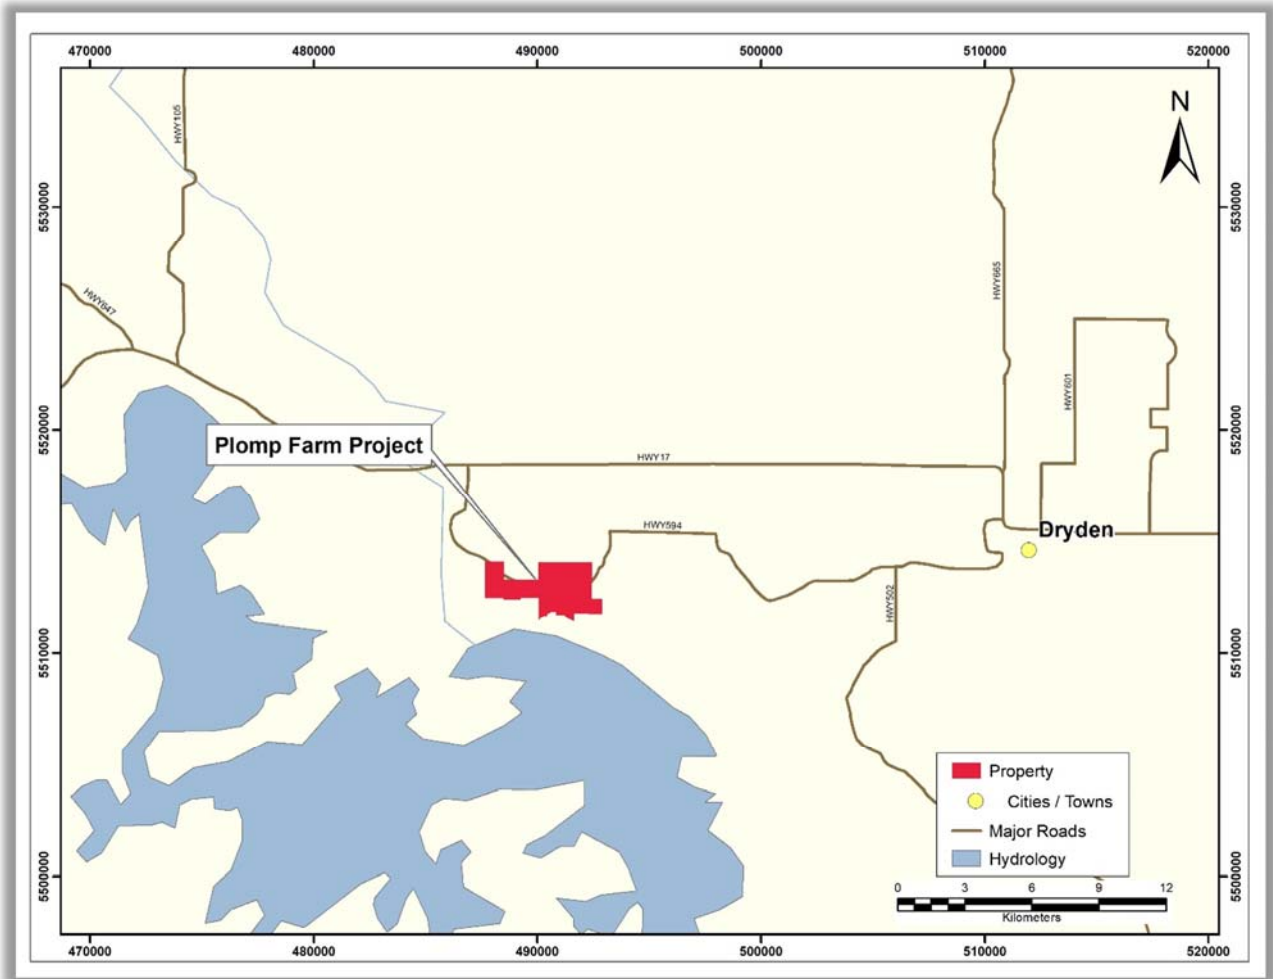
470000 480000 490000 500000 510000 520000

N

5530000
5520000
5510000
5500000

HWY105

HWY647

HWY665

HWY601

Plomp Farm Project

HWY17

HWY594

Dryden

HWY502

Property
Cities / Towns
Major Roads
Hydrology

0 3 6 9 12
Kilometers

5530000
5520000
5510000
5500000

470000 480000 490000 500000 510000 520000